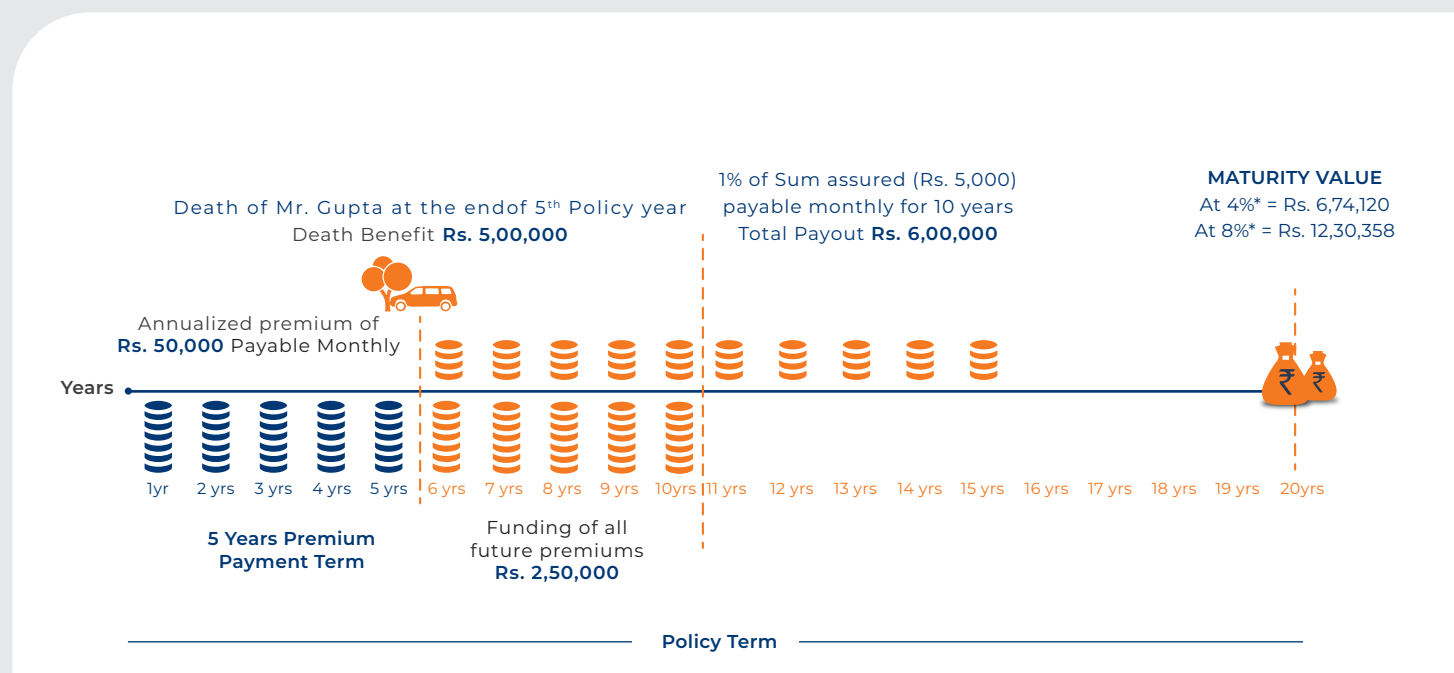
Death of Mr. Gupta at the endof 5$^{th}$ Policy year
Death Benefit **Rs. 5,00,000**

1% of Sum assured (Rs. 5,000) payable monthly for 10 years
Total Payout **Rs. 6,00,000**

**MATURITY VALUE**
At 4%* = Rs. 6,74,120
At 8%* = Rs. 12,30,358

Annualized premium of **Rs. 50,000** Payable Monthly

Years

1yr 2 yrs 3 yrs 4 yrs 5 yrs 6 yrs 7 yrs 8 yrs 9 yrs 10yrs 11 yrs 12 yrs 13 yrs 14 yrs 15 yrs 16 yrs 17 yrs 18 yrs 19 yrs 20yrs

**5 Years Premium Payment Term**

Funding of all future premiums
**Rs. 2,50,000**

**Policy Term**